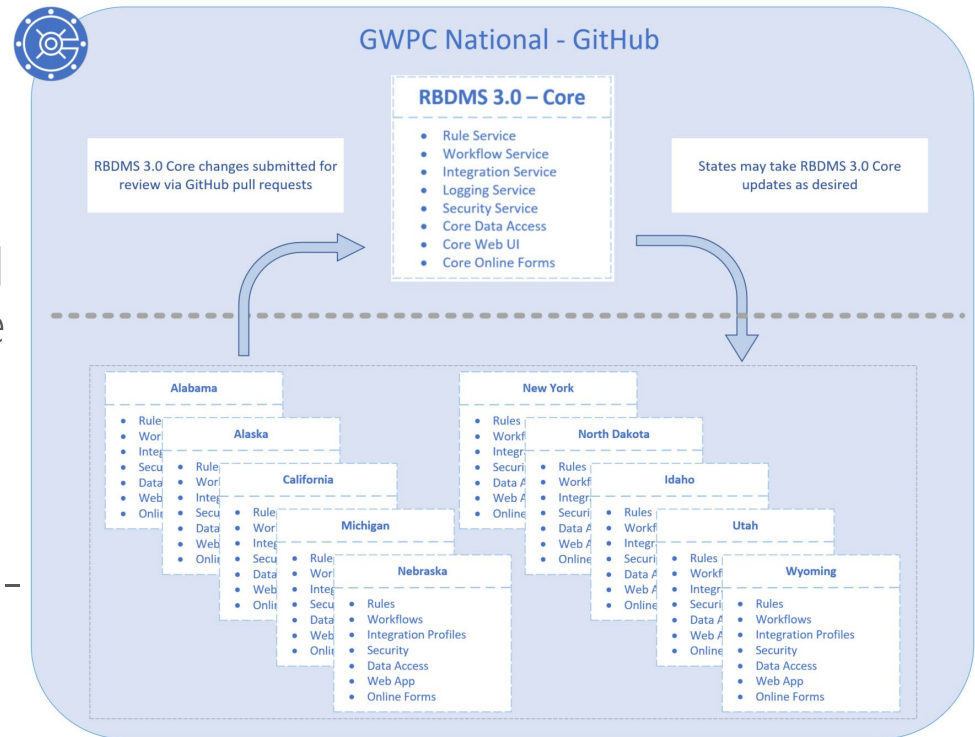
GWPC National - GitHub

RBDMS 3.0 – Core

- Rule Service
- Workflow Service
- Integration Service
- Logging Service
- Security Service
- Core Data Access
- Core Web UI
- Core Online Forms

RBDMS 3.0 Core changes submitted for review via GitHub pull requests

States may take RBDMS 3.0 Core updates as desired

Alabama

- Rule
- Work
- Integ
- Secu
- Data
- Web
- Onlin

Alaska

- Rule
- Work
- Integ
- Secu
- Data
- Web
- Onlin

California

- Rule
- Work
- Integ
- Secu
- Data
- Web
- Onlin

Michigan

- Rule
- Work
- Integ
- Secu
- Data
- Web
- Onlin

Nebraska

- Rules
- Workflows
- Integration Profiles
- Security
- Data Access
- Web App
- Online Forms

New York

- Rules
- Workf
- Integr
- Securi
- Data A
- Web A
- Online

North Dakota

- Rules
- Workf
- Integr
- Securi
- Data A
- Web A
- Online

Idaho

- Rules
- Workf
- Integr
- Securi
- Data A
- Web A
- Online

Utah

- Rules
- Workf
- Integr
- Securi
- Data A
- Web A
- Online

Wyoming

- Rules
- Workflows
- Integration Profiles
- Security
- Data Access
- Web App
- Online Forms